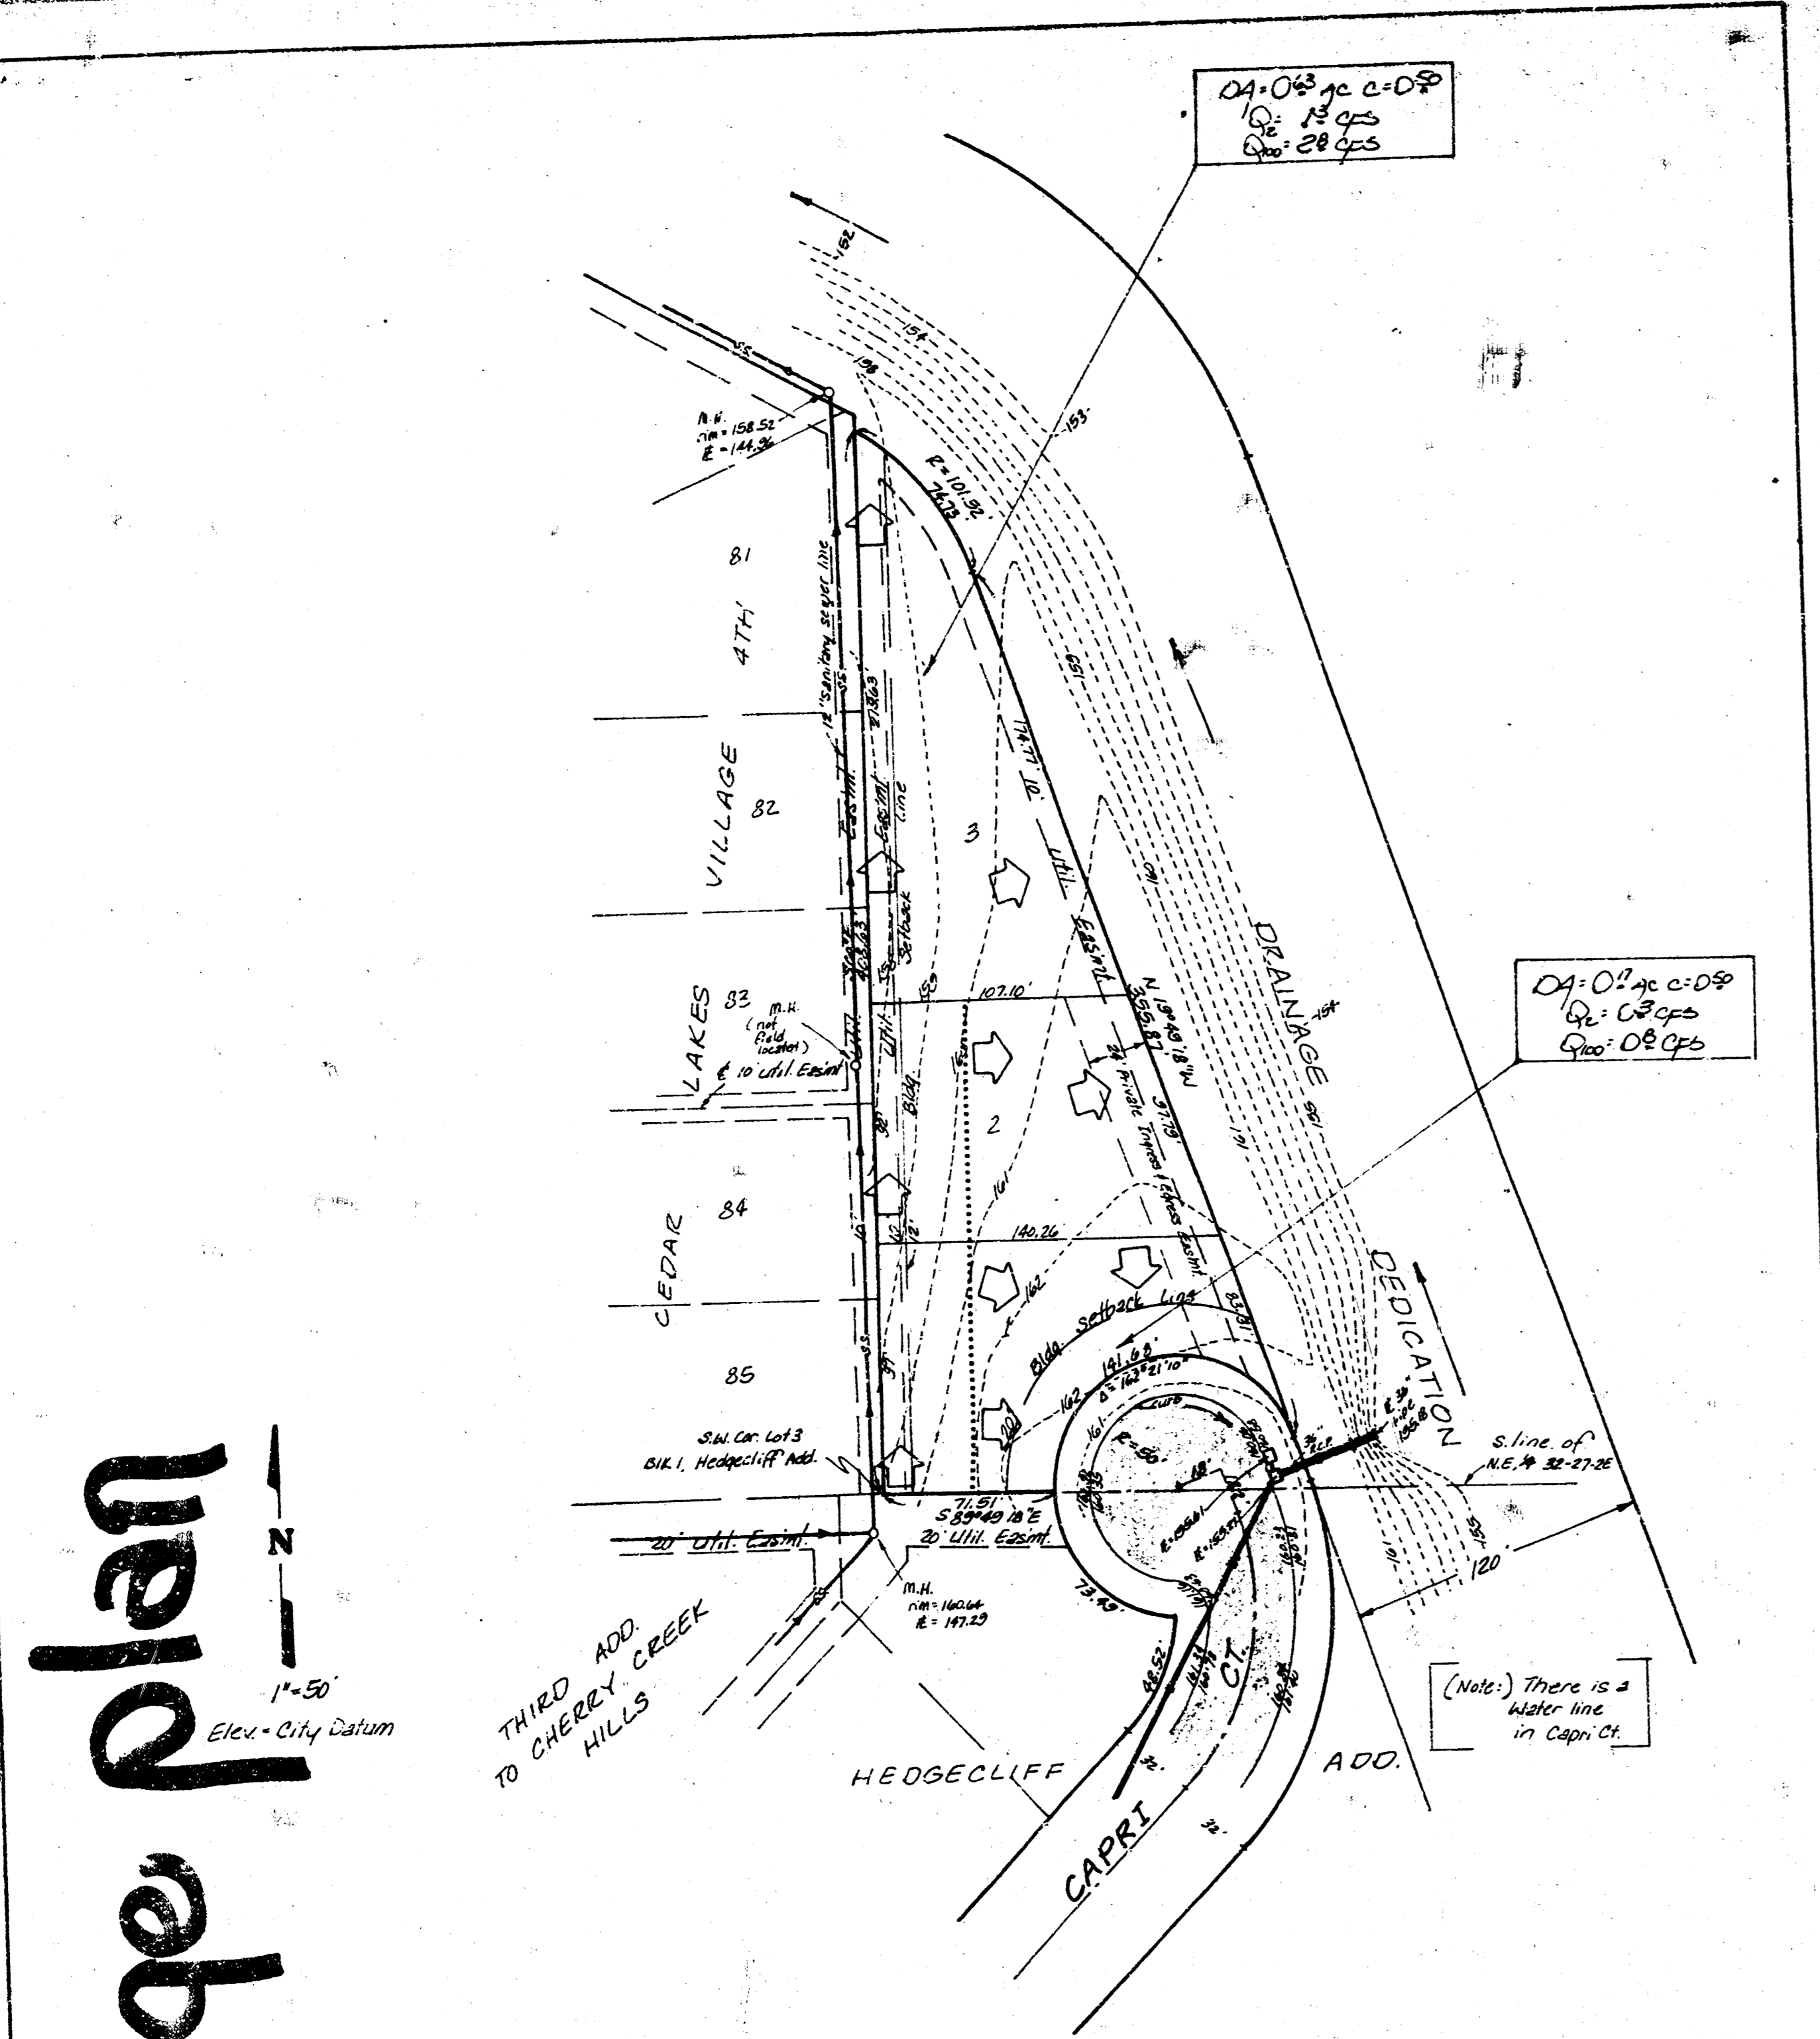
DA=0.63 Ac C=0.50
$Q_{10}$= 1.3 CFS
$Q_{100}$= 2.8 CFS

DA=0.17 Ac C=0.50
$Q_{10}$= 0.3 CFS
$Q_{100}$= 0.8 CFS

152
154
158
153
159
160
161
162
156
155
154

M.H.
rim = 158.52
Ė = 144.96

R=101.92
76.73

81
82
83
84
85
3
2

4TH
VILLAGE
LAKES
CEDAR

12" Sanitary sewer line
Easmt
Easmt line
Setback
Bldg
Util.
10' Util. Easmt
Ė 10' util. Easmt
M.H. (not field located)

107.10'
140.26'
174.77
10' Util. Easmt.
N 19°49'18"W
355.87
97.19
83.91'
24' Private Ingress / Egress Easmt

DRAINAGE
DEDICATION

Bldg. Setback Line
141.68'
Δ=162°21'10"
R=50'
Curb

S.W. Cor. Lot 3
Blk 1, Hedgecliff Add.

71.51'
S 89°49'18"E
20' Util. Easmt.
20' Util. Easmt.

M.H.
rim = 160.64
Ė = 147.29

73.49'
48.52'

S. line of
N.E. 1/4 32-27-2E

120'

THIRD ADD.
TO CHERRY CREEK
HILLS

HEDGECLIFF
CAPRI
CT.
ADD.

(Note:) There is a Water line in Capri Ct.

N
1"=50'
Elev. = City Datum

age Plan